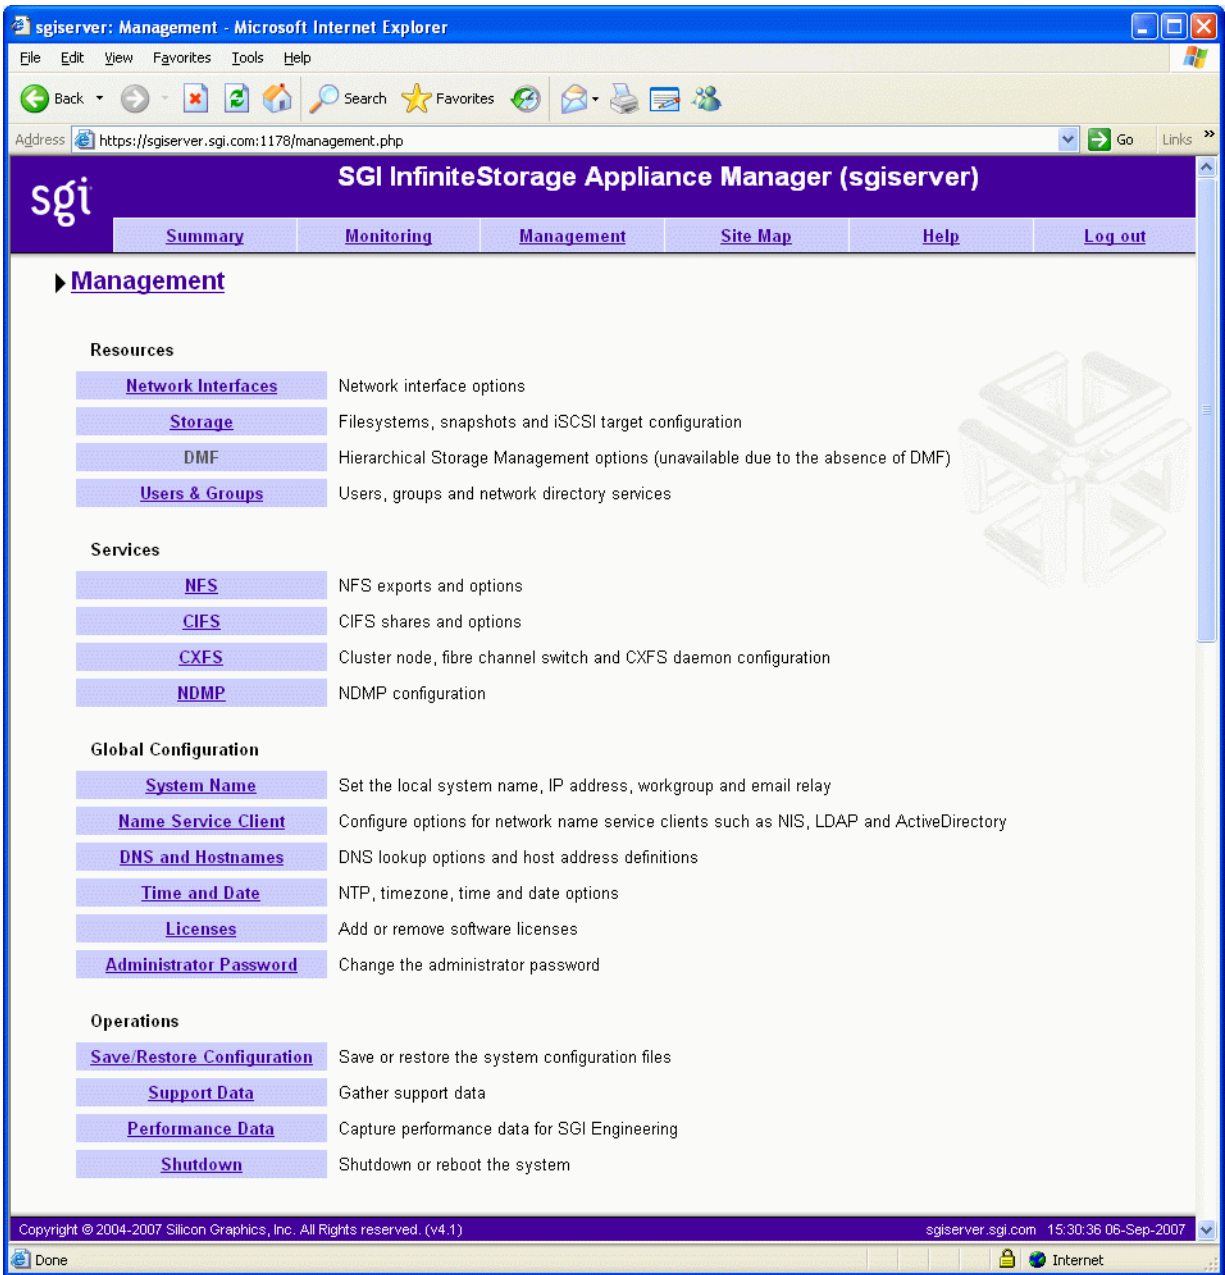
sgiserver: Management - Microsoft Internet Explorer

File Edit View Favorites Tools Help

Back Search Favorites

Address https://sgiserver.sgi.com:1178/management.php Go Links

sgi

SGI InfiniteStorage Appliance Manager (sgiserver)

Summary Monitoring Management Site Map Help Log out

Management

Resources

| | |
|---|---|
| Network Interfaces | Network interface options |
| Storage | Filesystems, snapshots and iSCSI target configuration |
| DMF | Hierarchical Storage Management options (unavailable due to the absence of DMF) |
| Users & Groups | Users, groups and network directory services |

Services

| | |
|---|---|
| NFS | NFS exports and options |
| CIFS | CIFS shares and options |
| CXFS | Cluster node, fibre channel switch and CXFS daemon configuration |
| NDMP | NDMP configuration |

Global Configuration

| | |
|---|---|
| System Name | Set the local system name, IP address, workgroup and email relay |
| Name Service Client | Configure options for network name service clients such as NIS, LDAP and ActiveDirectory |
| DNS and Hostnames | DNS lookup options and host address definitions |
| Time and Date | NTP, timezone, time and date options |
| Licenses | Add or remove software licenses |
| Administrator Password | Change the administrator password |

Operations

| | |
|---|---|
| Save/Restore Configuration | Save or restore the system configuration files |
| Support Data | Gather support data |
| Performance Data | Capture performance data for SGI Engineering |
| Shutdown | Shutdown or reboot the system |

Copyright © 2004-2007 Silicon Graphics, Inc. All Rights reserved. (v4.1) sgiserver.sgi.com 15:30:36 06-Sep-2007

Done Internet